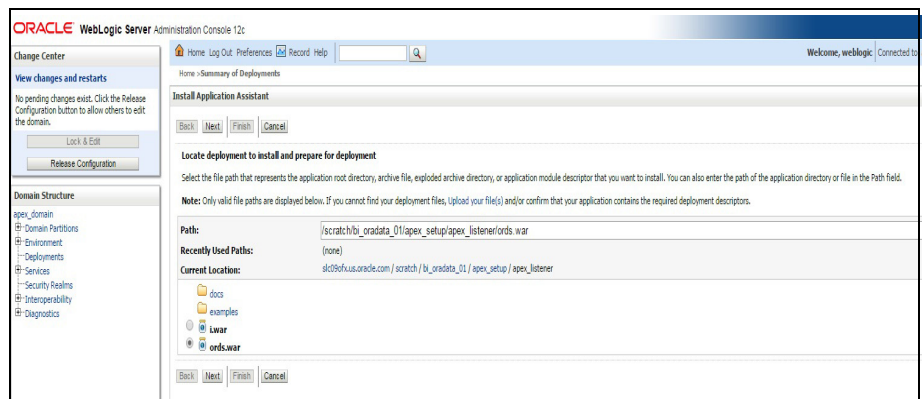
ORACLE WebLogic Server Administration Console 12c

Change Center

View changes and restarts

No pending changes exist. Click the Release Configuration button to allow others to edit the domain.

Lock & Edit

Release Configuration

Domain Structure

apex_domain
Domain Partitions
Environment
Deployments
Services
Security Realms
Interoperability
Diagnostics

Home Log Out Preferences Record Help

Welcome, weblogic Connected to

Home >Summary of Deployments

Install Application Assistant

Back Next Finish Cancel

Locate deployment to install and prepare for deployment

Select the file path that represents the application root directory, archive file, exploded archive directory, or application module descriptor that you want to install. You can also enter the path of the application directory or file in the Path field.

Note: Only valid file paths are displayed below. If you cannot find your deployment files, Upload your file(s) and/or confirm that your application contains the required deployment descriptors.

| Path: | /scratch/bi_oradata_01/apex_setup/apex_listener/ords.war |
|---|---|
| Recently Used Paths: | (none) |
| Current Location: | slc09ofx.us.oracle.com / scratch / bi_oradata_01 / apex_setup / apex_listener |

docs
examples
i.war
ords.war

Back Next Finish Cancel